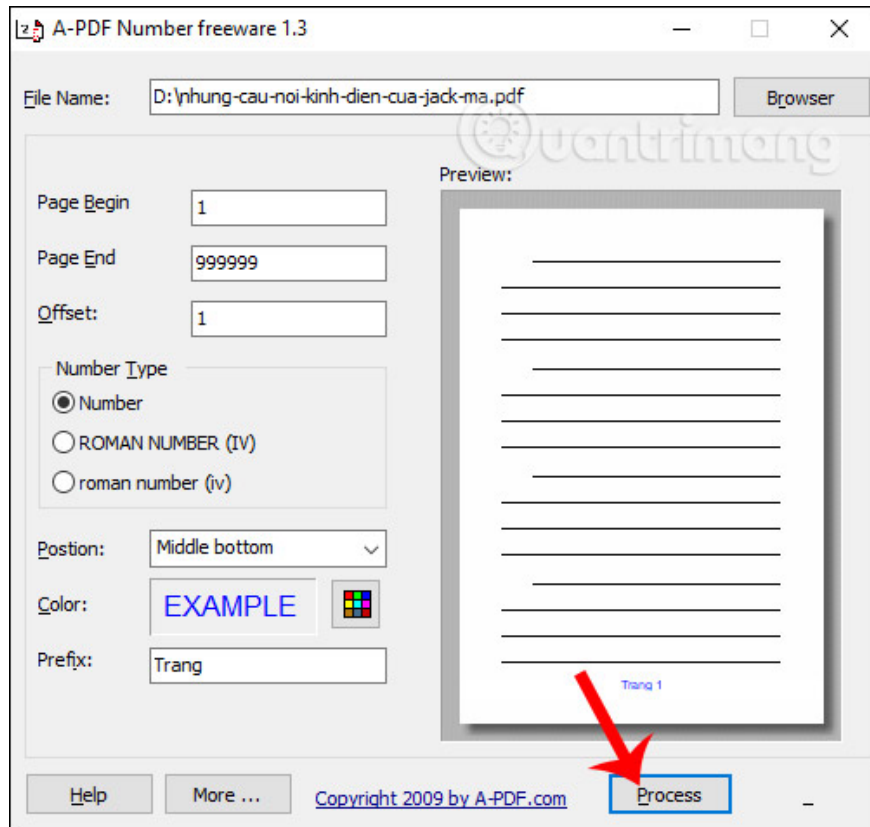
A-PDF Number freeware 1.3

File Name: D:\nhung-cau-noi-kinh-dien-cua-jack-ma.pdf

Browser

Quantrimang

Preview:

Page Begin 1

Page End 999999

Offset: 1

Number Type

Number

ROMAN NUMBER (IV)

roman number (iv)

Postion: Middle bottom

Color: EXAMPLE

Prefix: Trang

Trang 1

Help

More ...

Copyright 2009 by A-PDF.com

Process